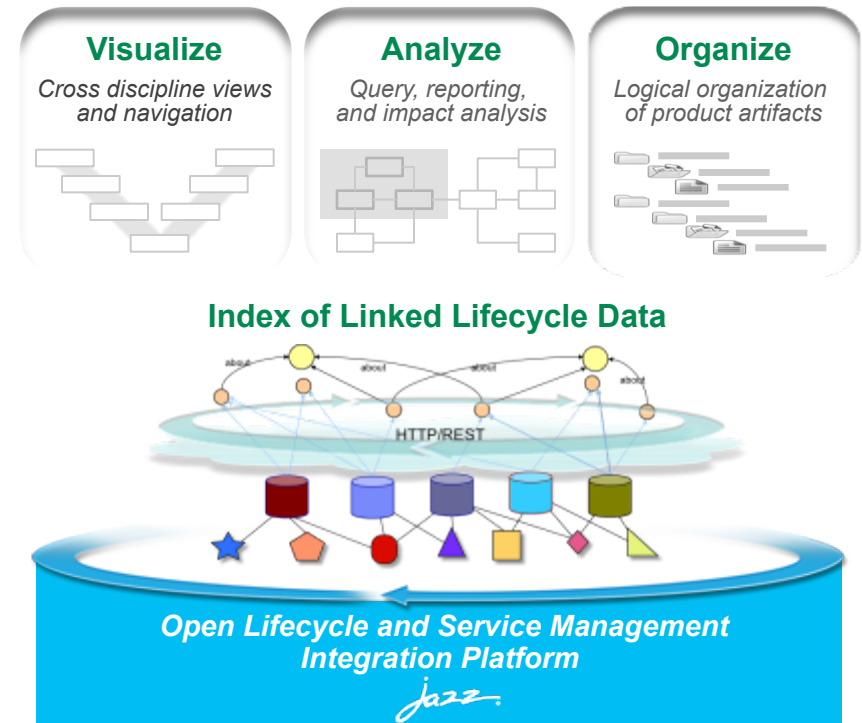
Visualize
Cross discipline views and navigation

Analyze
Query, reporting, and impact analysis

Organize
Logical organization of product artifacts

Index of Linked Lifecycle Data

about
about
about
about

HTTP/REST

Open Lifecycle and Service Management Integration Platform

Jazz